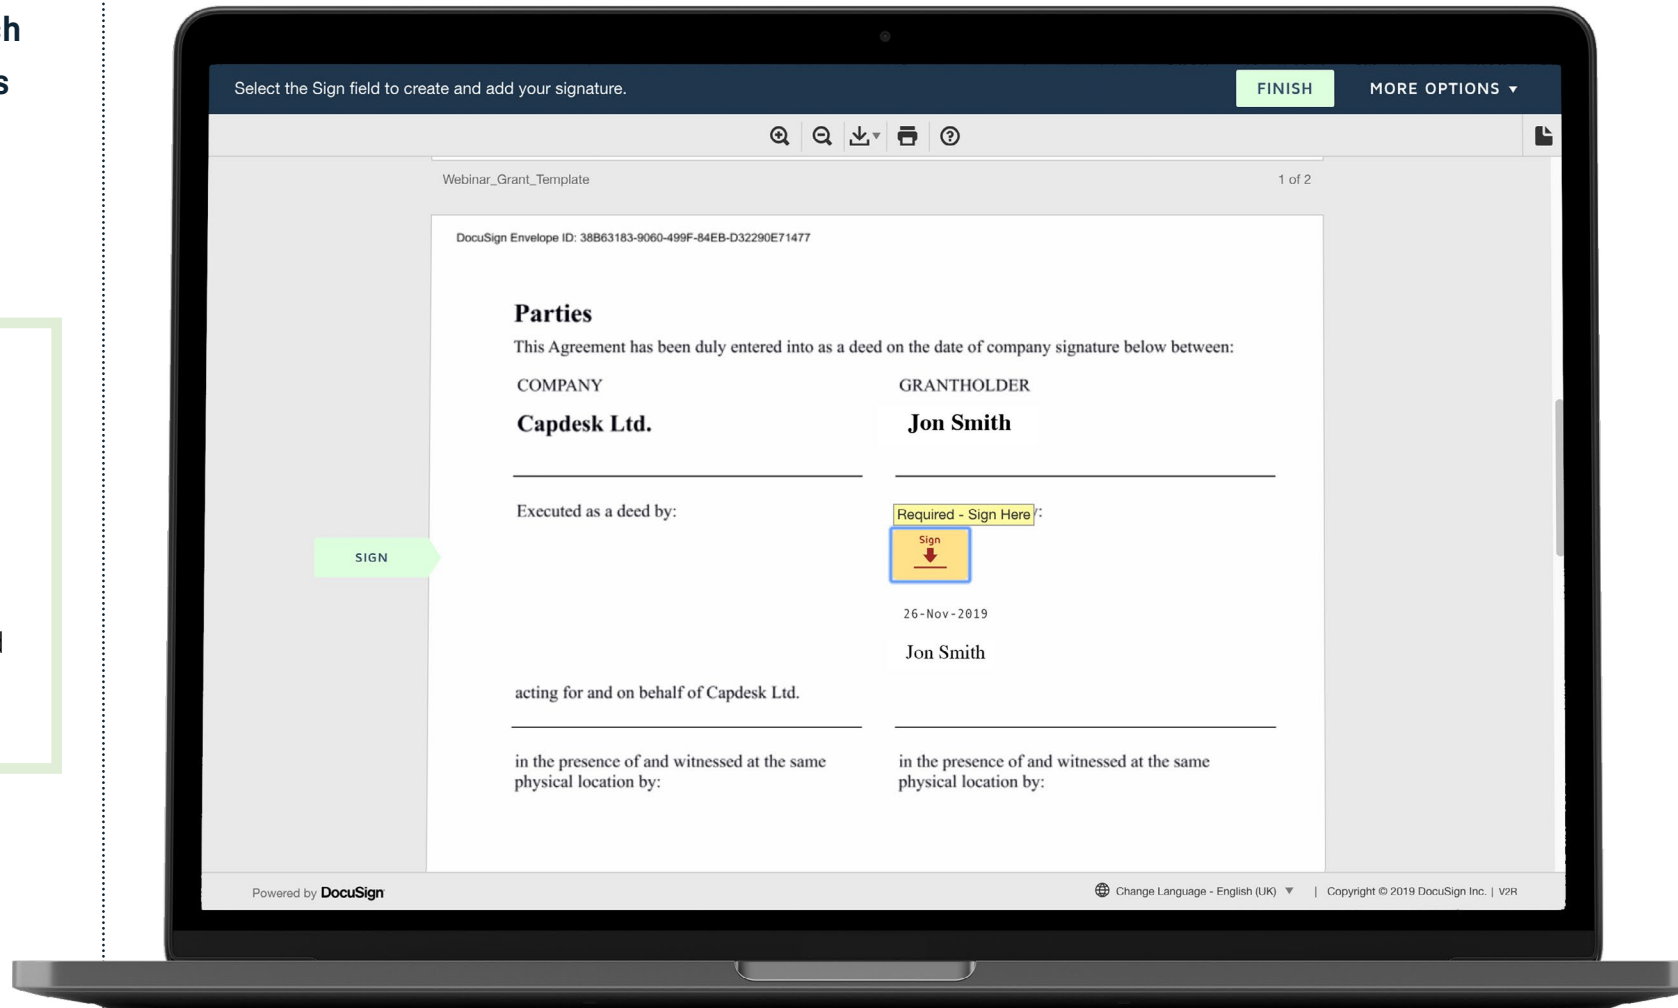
h
s

l

Select the Sign field to create and add your signature.

FINISH

MORE OPTIONS ▾

Webinar_Grant_Template

1 of 2

DocuSign Envelope ID: 38B63183-9060-499F-84EB-D32290E71477

Parties

This Agreement has been duly entered into as a deed on the date of company signature below between:

COMPANY

Capdesk Ltd.

GRANTHOLDER

Jon Smith

Executed as a deed by:

Required - Sign Here /:

SIGN

Sign

26-Nov-2019

Jon Smith

acting for and on behalf of Capdesk Ltd.

in the presence of and witnessed at the same physical location by:

in the presence of and witnessed at the same physical location by:

Powered by DocuSign

Change Language - English (UK) ▼ | Copyright © 2019 DocuSign Inc. | V2R